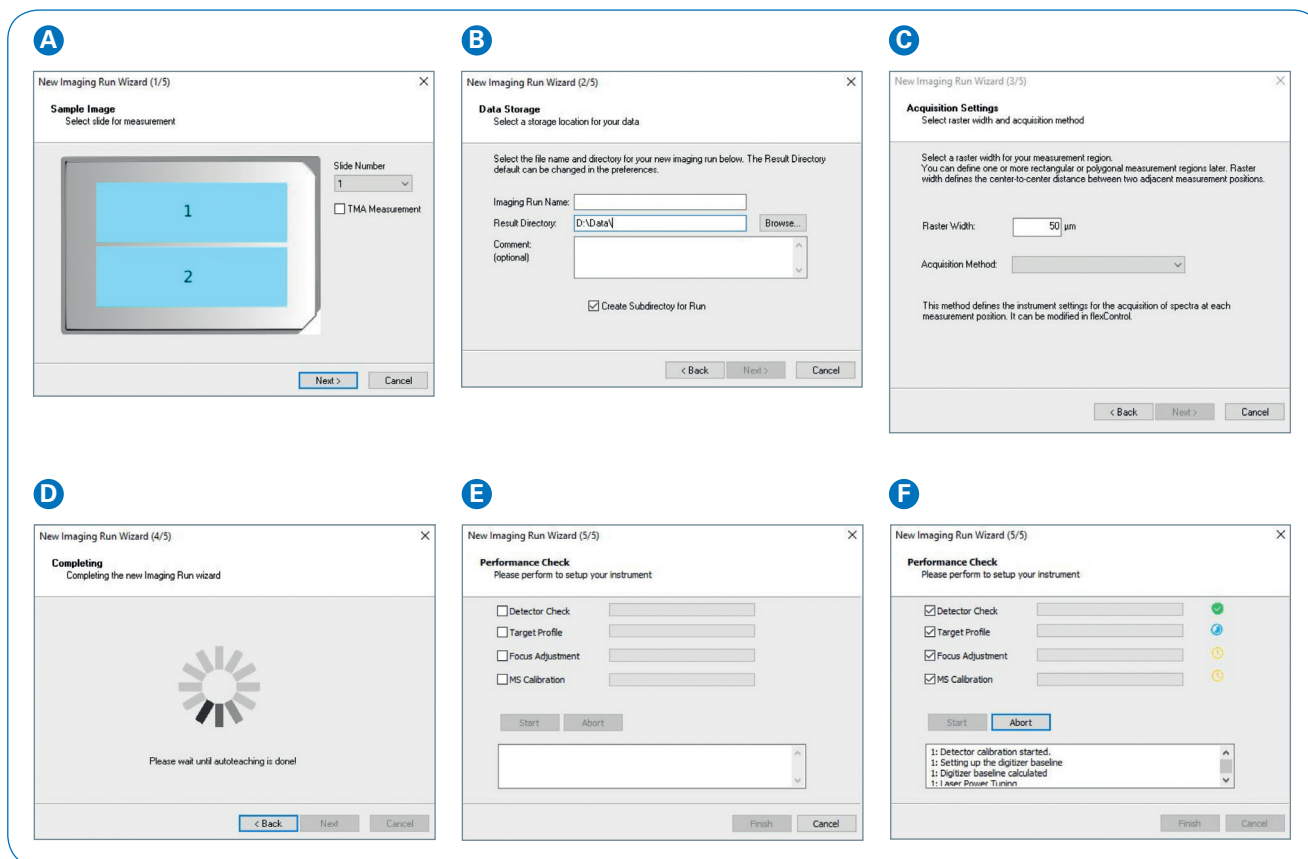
A

New Imaging Run Wizard (1/5)

Sample Image
Select slide for measurement

1

2

Slide Number
1

TMA Measurement

Next >
Cancel

B

New Imaging Run Wizard (2/5)

Data Storage
Select a storage location for your data

Select the file name and directory for your new imaging run below. The Result Directory default can be changed in the preferences.

Imaging Run Name:
Result Directory: D:\Data\
Browse...
Comment: (optional)

Create Subdirectoy for Run

< Back
Next >
Cancel

C

New Imaging Run Wizard (3/5)

Acquisition Settings
Select raster width and acquisition method

Select a raster width for your measurement region.
You can define one or more rectangular or polygonal measurement regions later. Raster width defines the center-to-center distance between two adjacent measurement positions.

Raster Width: 50 µm

Acquisition Method:

This method defines the instrument settings for the acquisition of spectra at each measurement position. It can be modified in flexControl.

< Back
Next >
Cancel

D

New Imaging Run Wizard (4/5)

Completing
Completing the new Imaging Run wizard

Please wait until autoteaching is done!

< Back
Next
Cancel

E

New Imaging Run Wizard (5/5)

Performance Check
Please perform to setup your instrument

Detector Check
Target Profile
Focus Adjustment
MS Calibration

Start
Abort

Finish
Cancel

F

New Imaging Run Wizard (5/5)

Performance Check
Please perform to setup your instrument

Detector Check
Target Profile
Focus Adjustment
MS Calibration

Start
Abort

1: Detector calibration started.
1: Setting up the digitizer baseline
1: Digitizer baseline calculated
1: Laser Power Tuning

Finish
Cancel